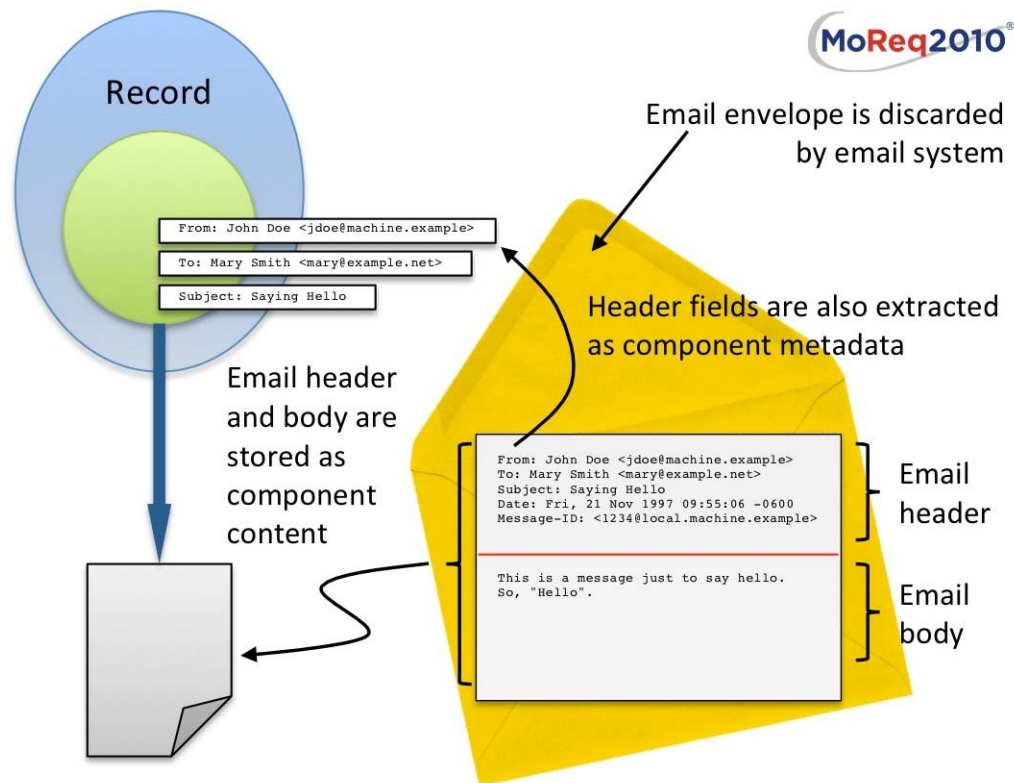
MoReq2010®

Record

From: John Doe <jdoe@machine.example>

To: Mary Smith <mary@example.net>

Subject: Saying Hello

Email envelope is discarded by email system

Header fields are also extracted as component metadata

Email header and body are stored as component content

From: John Doe <jdoe@machine.example>
To: Mary Smith <mary@example.net>
Subject: Saying Hello
Date: Fri, 21 Nov 1997 09:55:06 -0600
Message-ID: <1234@local.machine.example>

This is a message just to say hello.
So, "Hello".

Email header

Email body